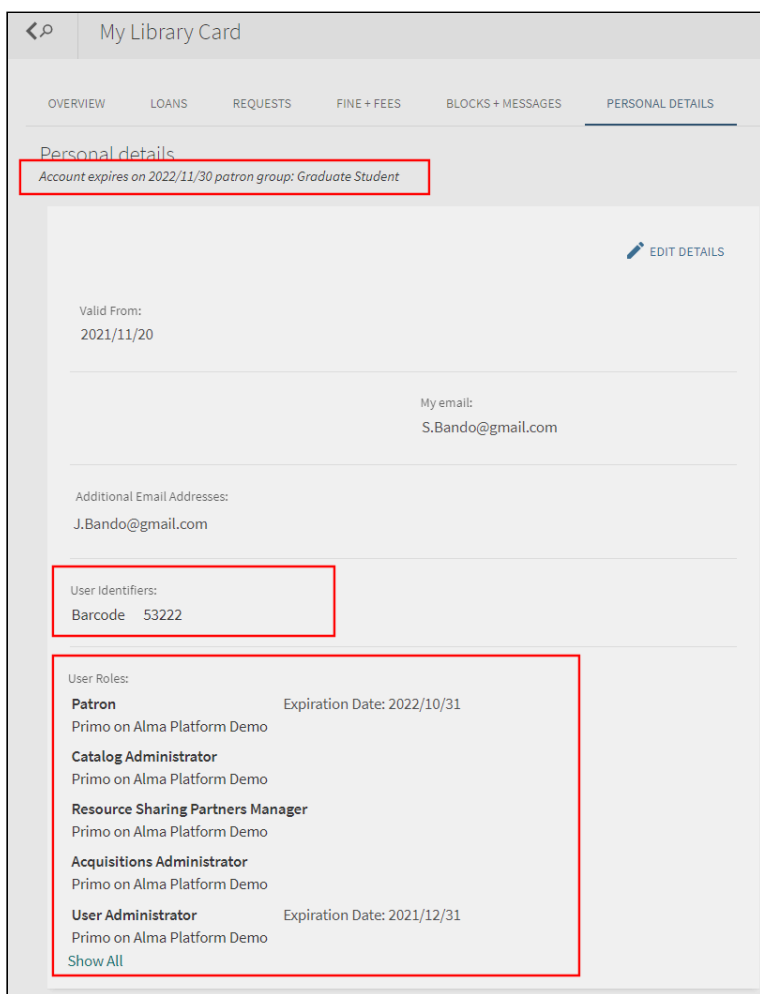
My Library Card

OVERVIEW LOANS REQUESTS FINE + FEES BLOCKS + MESSAGES PERSONAL DETAILS

Personal details
Account expires on 2022/11/30 patron group: Graduate Student

EDIT DETAILS

Valid From:
2021/11/20

My email:
S.Bando@gmail.com

Additional Email Addresses:
J.Bando@gmail.com

User Identifiers:
Barcode 53222

User Roles:
Patron Expiration Date: 2022/10/31
Primo on Alma Platform Demo
Catalog Administrator
Primo on Alma Platform Demo
Resource Sharing Partners Manager
Primo on Alma Platform Demo
Acquisitions Administrator
Primo on Alma Platform Demo
User Administrator Expiration Date: 2021/12/31
Primo on Alma Platform Demo
Show All